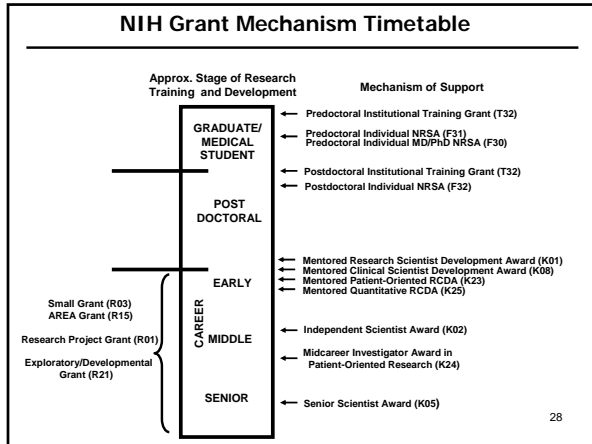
NIH Grant Mechanism Timetable

Approx. Stage of Research Training and Development

Mechanism of Support

GRADUATE/ MEDICAL STUDENT

Predoctoral Institutional Training Grant (T32)

Predoctoral Individual NRSA (F31)
Predoctoral Individual MD/PhD NRSA (F30)

Postdoctoral Institutional Training Grant (T32)

Postdoctoral Individual NRSA (F32)

POST DOCTORAL

Mentored Research Scientist Development Award (K01)
Mentored Clinical Scientist Development Award (K08)
Mentored Patient-Oriented RCDA (K23)
Mentored Quantitative RCDA (K25)

CAREER

EARLY

MIDDLE

SENIOR

Small Grant (R03)
AREA Grant (R15)

Research Project Grant (R01)

Exploratory/Developmental Grant (R21)

Independent Scientist Award (K02)

Midcareer Investigator Award in Patient-Oriented Research (K24)

Senior Scientist Award (K05)

28